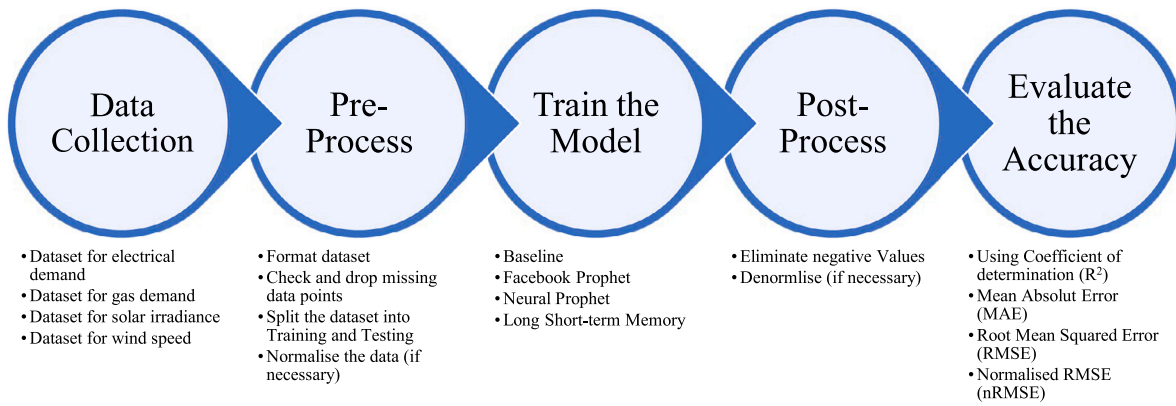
Data Collection

Pre-Process

Train the Model

Post-Process

Evaluate the Accuracy

• Dataset for electrical demand
• Dataset for gas demand
• Dataset for solar irradiance
• Dataset for wind speed

• Format dataset
• Check and drop missing data points
• Split the dataset into Training and Testing
• Normalise the data (if necessary)

• Baseline
• Facebook Prophet
• Neural Prophet
• Long Short-term Memory

• Eliminate negative Values
• Denormlise (if necessary)

• Using Coefficient of determination ($R^2$)
• Mean Absolut Error (MAE)
• Root Mean Squared Error (RMSE)
• Normalised RMSE (nRMSE)